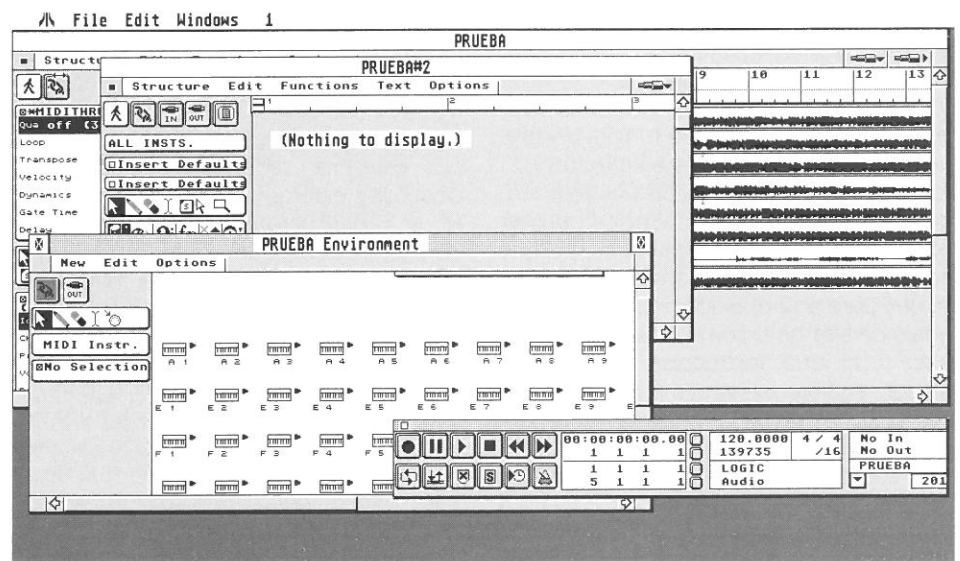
File Edit Windows 1

PRUEBA

Structu

9 10 11 12 13

MIDITHRU
Qua off (3

Loop
Transpose
Velocity
Dynamics
Gate Time
Delay

PRUEBA#2

Structure Edit Functions Text Options

IN OUT

1 2 3

ALL INSTS.
Insert Defaults
Insert Defaults

(Nothing to display.)

PRUEBA Environment

New Edit Options

OUT

MIDI Instr.
No Selection

A 1 A 2 A 3 A 4 A 5 A 6 A 7 A 8 A 9

E 1 E 2 E 3 E 4 E 5 E 6 E 7 E 8 E 9

F 1 F 2 F 3 F 4 F 5

00:00:00:00.00 120.0000 4 / 4 No In
1 1 1 1 139735 /16 No Out
1 1 1 1 LOGIC PRUEBA
5 1 1 1 Audio 201